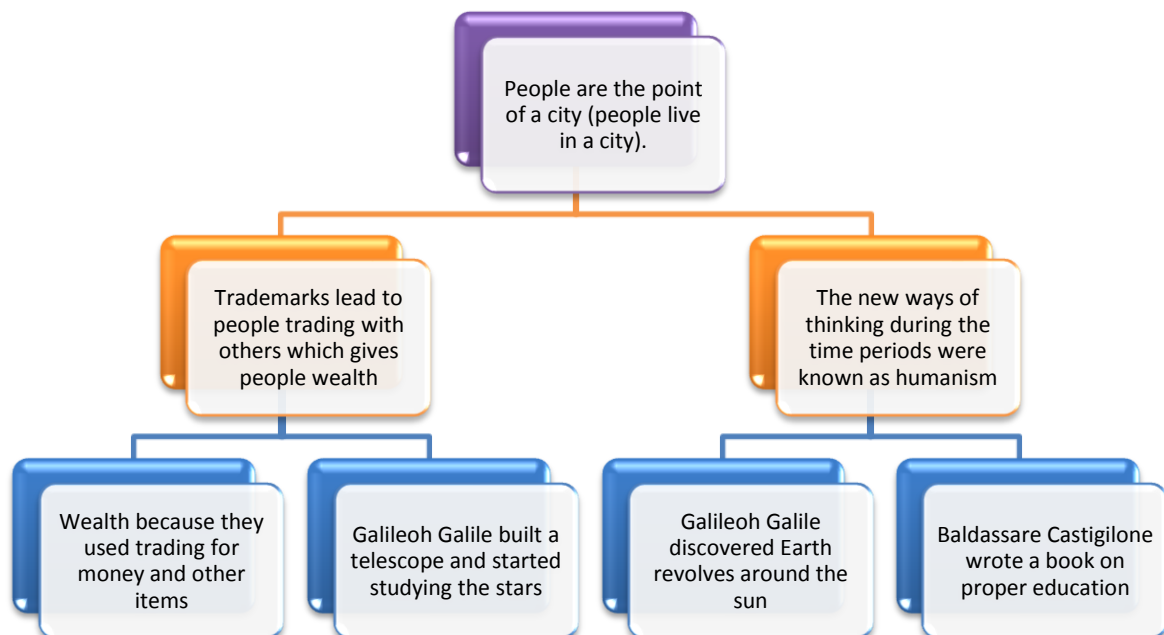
People are the point of a city (people live in a city).

Trademarks lead to people trading with others which gives people wealth

The new ways of thinking during the time periods were known as humanism

Wealth because they used trading for money and other items

Galileoh Galile built a telescope and started studying the stars

Galileoh Galile discovered Earth revolves around the sun

Baldassare Castigilone wrote a book on proper education